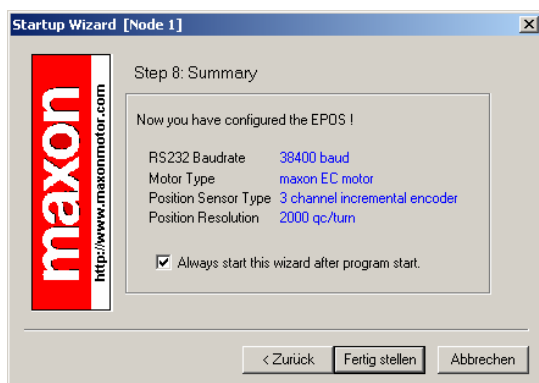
Startup Wizard [Node 1]

maxon
http://www.maxonmotor.com

Step 8: Summary

Now you have configured the EPOS !

| | |
|---|---|
| RS232 Baudrate | 38400 baud |
| Motor Type | maxon EC motor |
| Position Sensor Type | 3 channel incremental encoder |
| Position Resolution | 2000 qc/turn |

Always start this wizard after program start.

< Zurück
Fertig stellen
Abbrechen